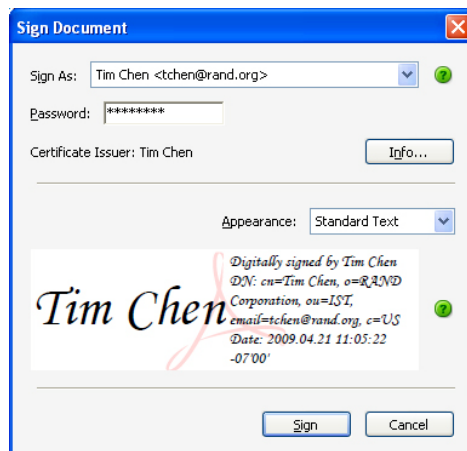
Sign Document

Sign As: Tim Chen <tchen@rand.org>

Password: ********

Certificate Issuer: Tim Chen

Info...

Appearance: Standard Text

Tim Chen

Digitally signed by Tim Chen
DN: cn=Tim Chen, o=RAND Corporation, ou=IST, email=tchen@rand.org, c=US
Date: 2009.04.21 11:05:22 -07'00'

Sign

Cancel